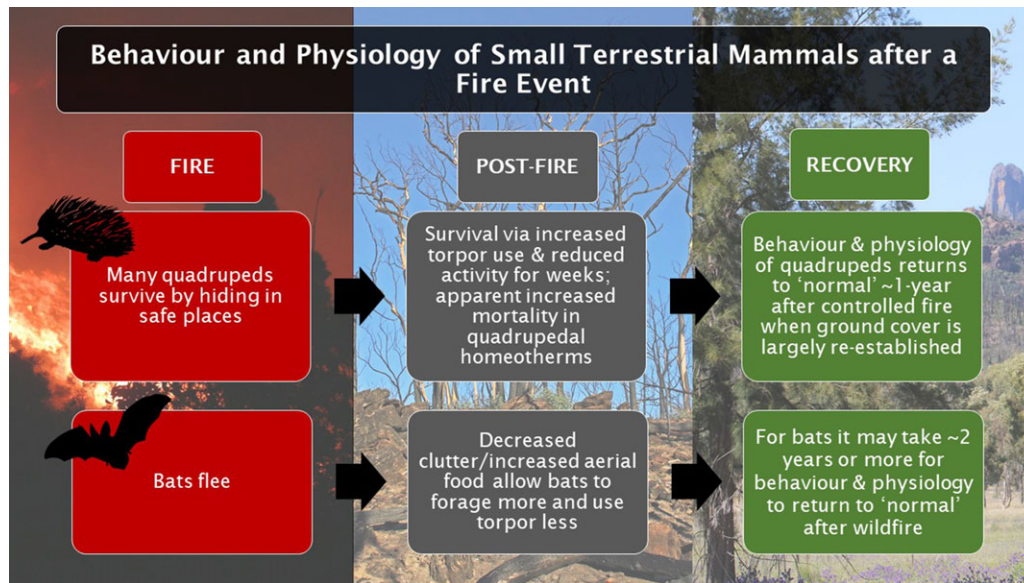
Behaviour and Physiology of Small Terrestrial Mammals after a Fire Event

FIRE

POST-FIRE

RECOVERY

Many quadrupeds survive by hiding in safe places

Survival via increased torpor use & reduced activity for weeks; apparent increased mortality in quadrupedal homeotherms

Behaviour & physiology of quadrupeds returns to 'normal' ~1-year after controlled fire when ground cover is largely re-established

Bats flee

Decreased clutter/increased aerial food allow bats to forage more and use torpor less

For bats it may take ~2 years or more for behaviour & physiology to return to 'normal' after wildfire